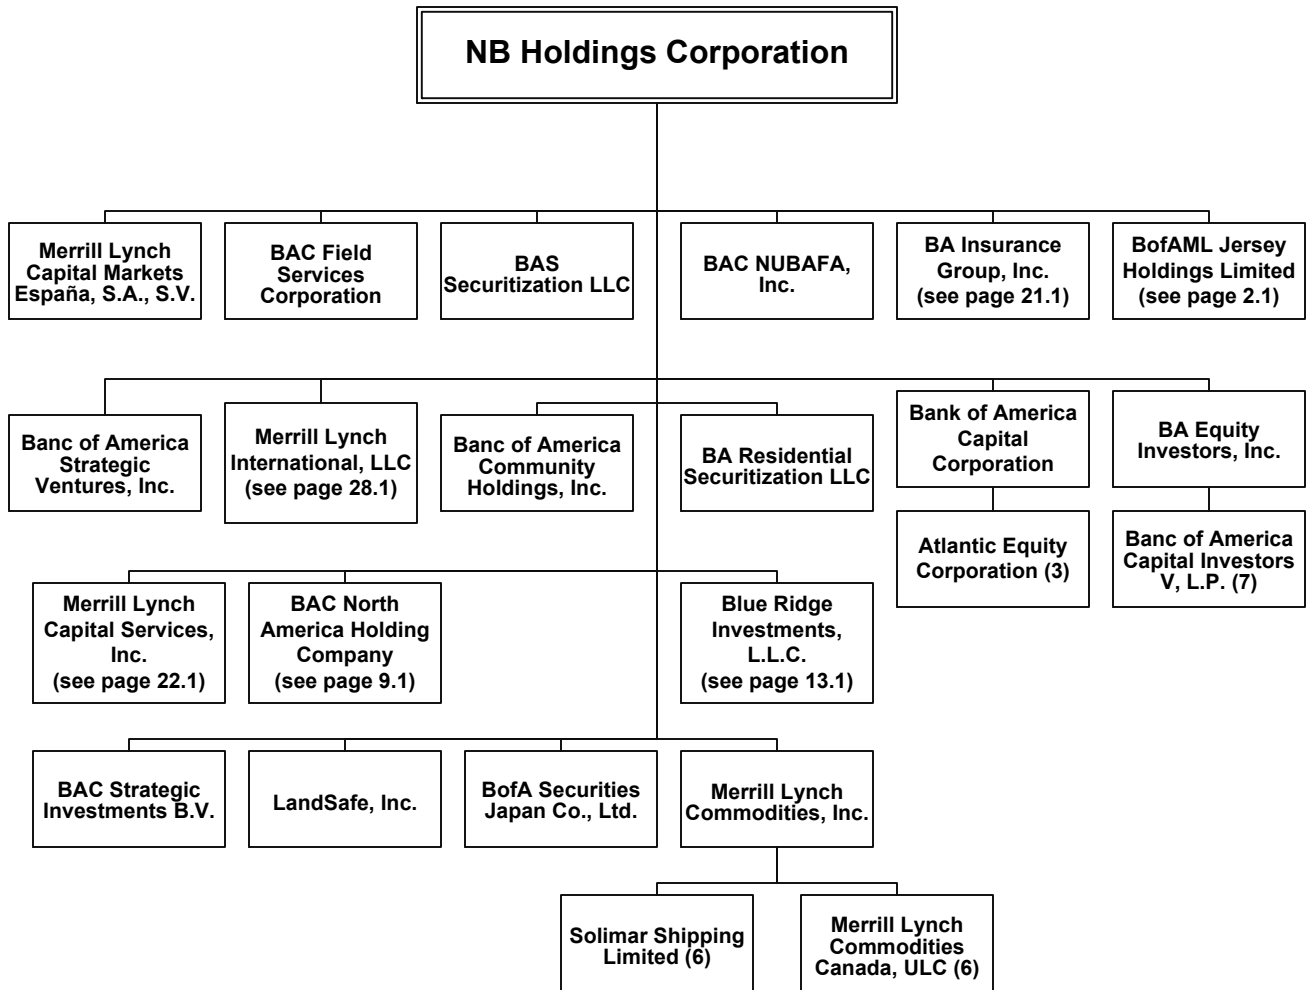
NB Holdings Corporation

Merrill Lynch Capital Markets España, S.A., S.V.

BAC Field Services Corporation

BAS Securitization LLC

BAC NUBAFA, Inc.

BA Insurance Group, Inc. (see page 21.1)

BofAML Jersey Holdings Limited (see page 2.1)

Banc of America Strategic Ventures, Inc.

Merrill Lynch International, LLC (see page 28.1)

Banc of America Community Holdings, Inc.

BA Residential Securitization LLC

Bank of America Capital Corporation

BA Equity Investors, Inc.

Atlantic Equity Corporation (3)

Banc of America Capital Investors V, L.P. (7)

Merrill Lynch Capital Services, Inc. (see page 22.1)

BAC North America Holding Company (see page 9.1)

Blue Ridge Investments, L.L.C. (see page 13.1)

BAC Strategic Investments B.V.

LandSafe, Inc.

BofA Securities Japan Co., Ltd.

Merrill Lynch Commodities, Inc.

Solimar Shipping Limited (6)

Merrill Lynch Commodities Canada, ULC (6)